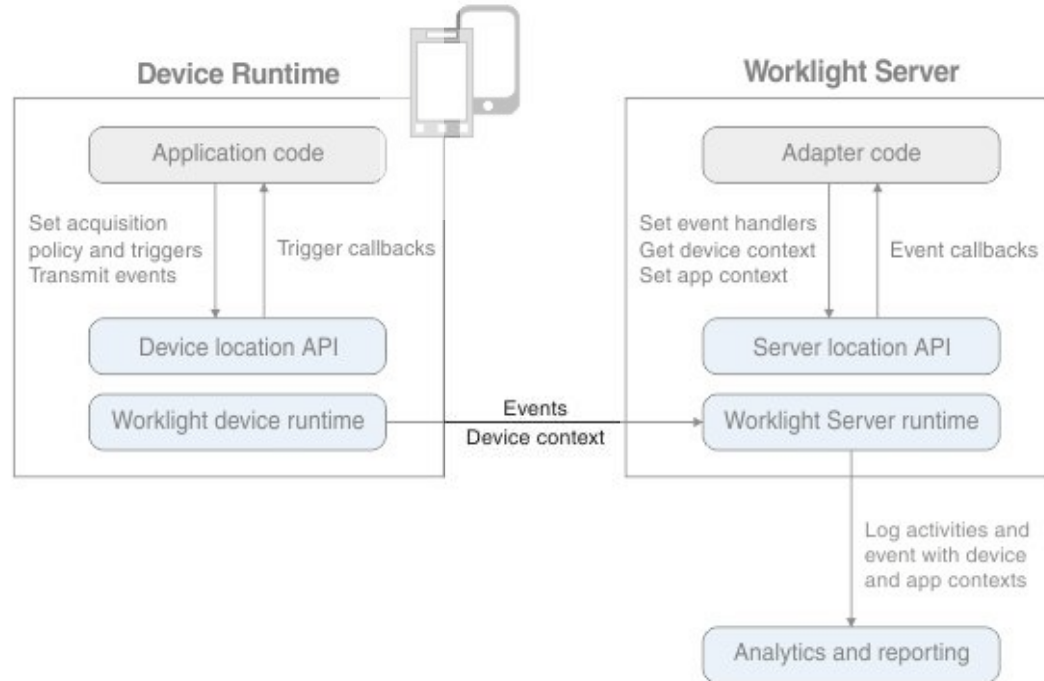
Device Runtime

Application code

Set acquisition policy and triggers Transmit events

Trigger callbacks

Device location API

Worklight device runtime

Events

Device context

Worklight Server

Adapter code

Set event handlers Get device context Set app context

Event callbacks

Server location API

Worklight Server runtime

Log activities and event with device and app contexts

Analytics and reporting